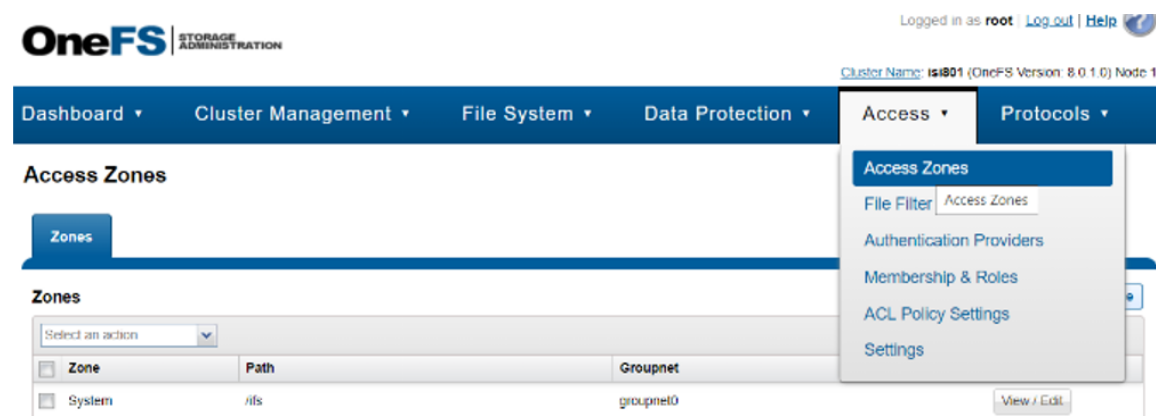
OneFS | STORAGE ADMINISTRATION

Logged in as root | Log out | Help

Cluster Name: isi801 (OneFS Version: 8.0.1.0) Node 1

Dashboard ▾ Cluster Management ▾ File System ▾ Data Protection ▾ Access ▾ Protocols ▾

Access Zones

Access Zones
File Filter Access Zones
Authentication Providers
Membership & Roles
ACL Policy Settings
Settings

Zones

Zones

Select an action

| | Zone | Path | Groupnet | |
|---|---|---|---|---|
| | System | /ifs | groupnet0 | View / Edit |